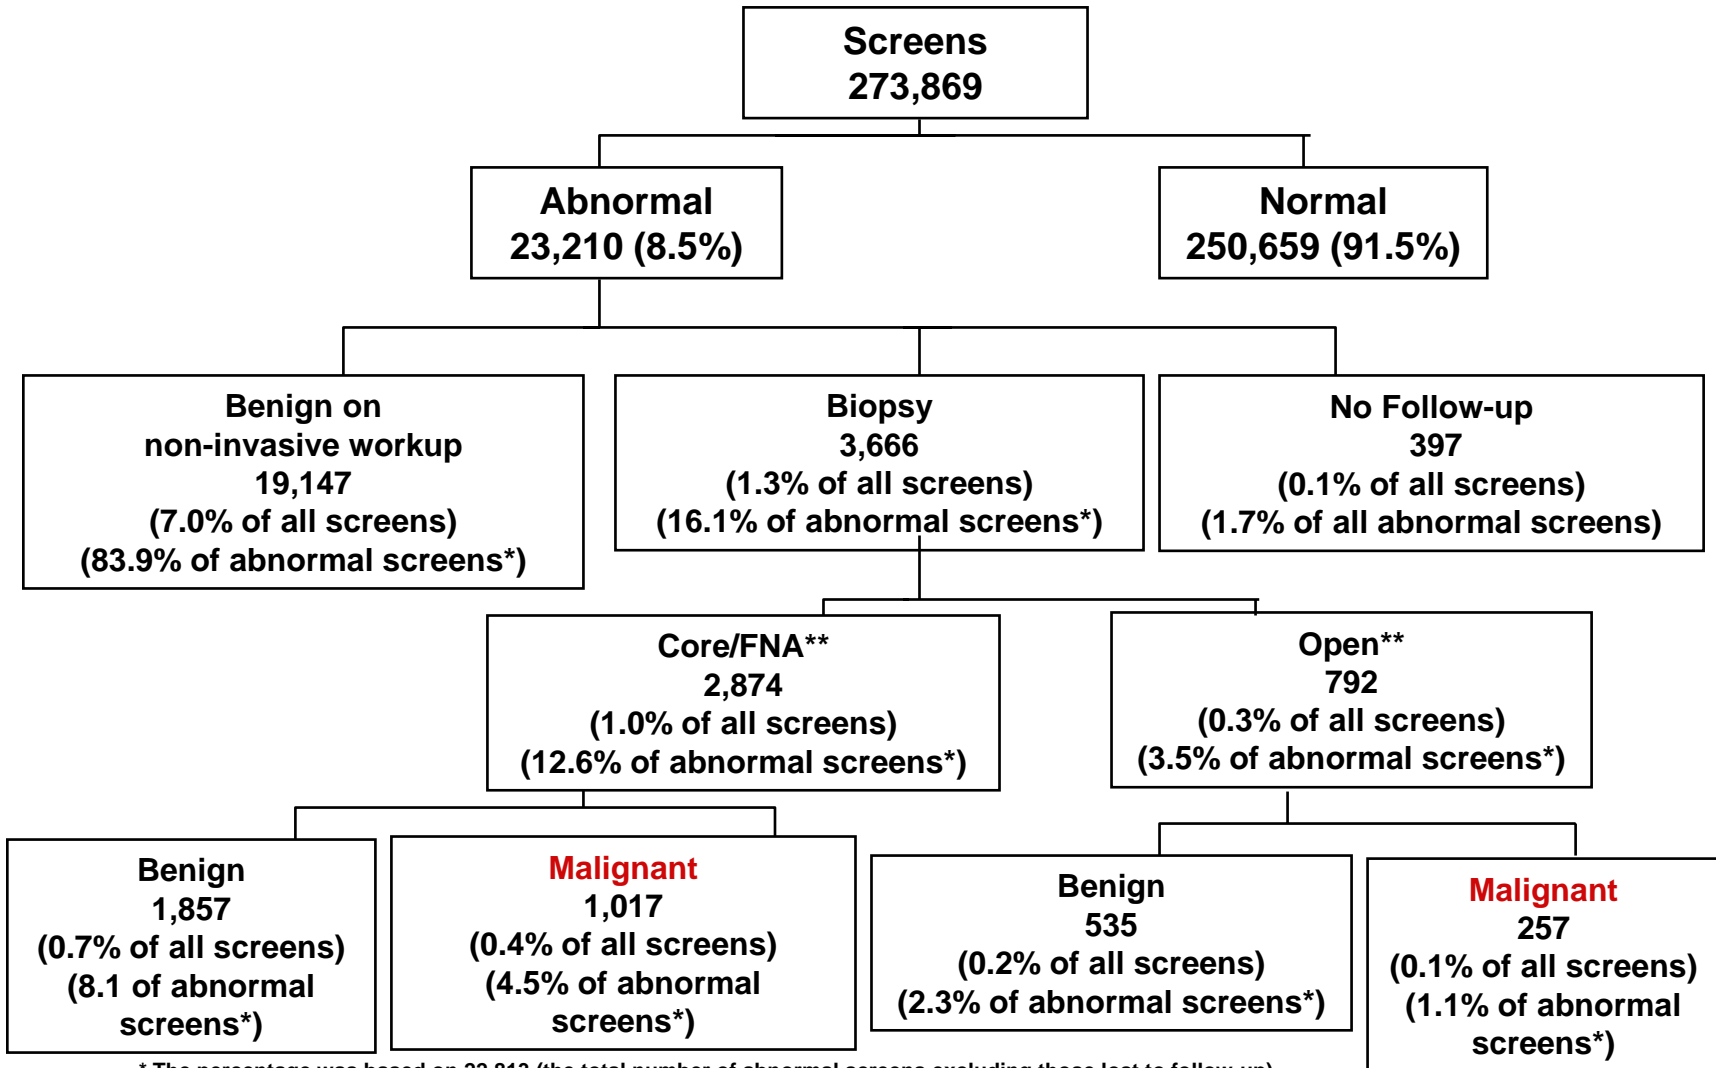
Screens
273,869

Abnormal
23,210 (8.5%)

Normal
250,659 (91.5%)

Benign on
non-invasive workup
19,147
(7.0% of all screens)
(83.9% of abnormal screens*)

Biopsy
3,666
(1.3% of all screens)
(16.1% of abnormal screens*)

No Follow-up
397
(0.1% of all screens)
(1.7% of all abnormal screens)

Core/FNA**
2,874
(1.0% of all screens)
(12.6% of abnormal screens*)

Open**
792
(0.3% of all screens)
(3.5% of abnormal screens*)

Benign
1,857
(0.7% of all screens)
(8.1 of abnormal screens*)

Malignant
1,017
(0.4% of all screens)
(4.5% of abnormal screens*)

Benign
535
(0.2% of all screens)
(2.3% of abnormal screens*)

Malignant
257
(0.1% of all screens)
(1.1% of abnormal screens*)

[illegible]